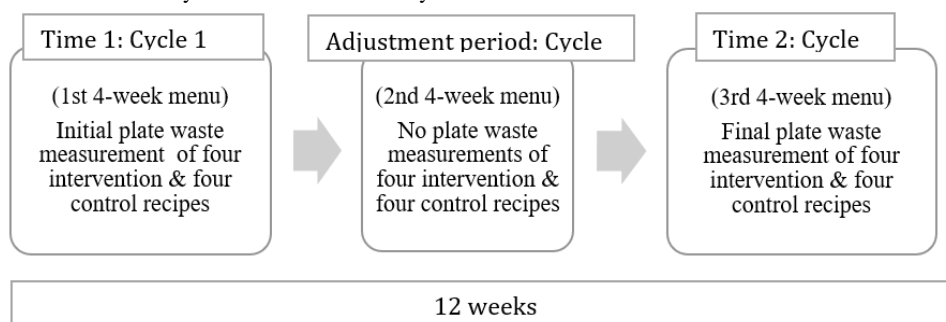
Time 1: Cycle 1

(1st 4-week menu)

Initial plate waste measurement of four intervention & four control recipes

Adjustment period: Cycle

(2nd 4-week menu)

No plate waste measurements of four intervention & four control recipes

Time 2: Cycle

(3rd 4-week menu)

Final plate waste measurement of four intervention & four control recipes

12 weeks